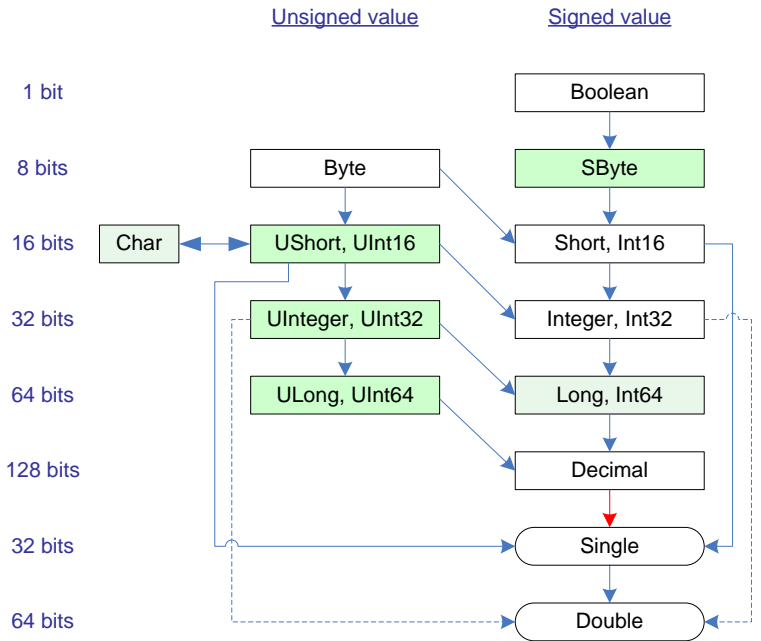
Unsigned value

Signed value

1 bit

Boolean

8 bits

Byte

SByte

16 bits

Char

UShort, UInt16

Short, Int16

32 bits

UInteger, UInt32

Integer, Int32

64 bits

ULong, UInt64

Long, Int64

128 bits

Decimal

32 bits

Single

64 bits

Double